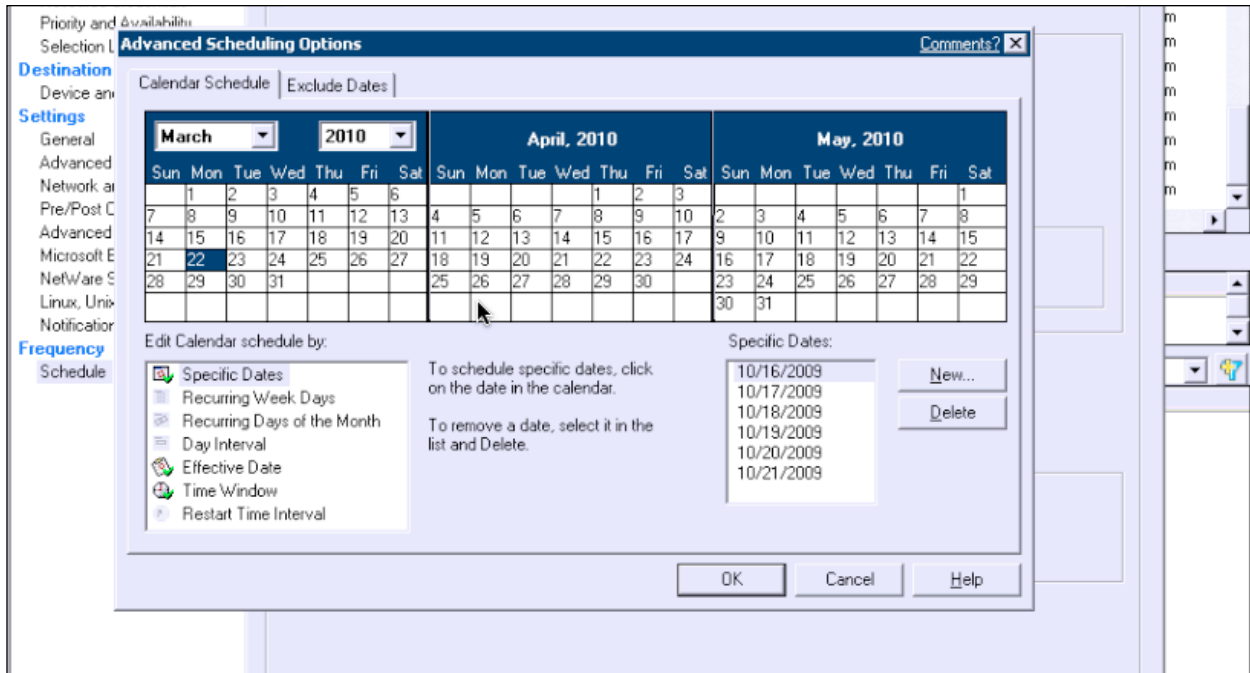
Priority and Availability
Selection L
Destination
Device an
Settings
General
Advanced
Network a
Pre/Post C
Advanced
Microsoft E
NetWare S
Linux, Unix
Notification
Frequency
Schedule

Advanced Scheduling Options
Comments?

Calendar Schedule | Exclude Dates

March 2010

| Sun | Mon | Tue | Wed | Thu | Fri | Sat |
|---|---|---|---|---|---|---|
| | 1 | 2 | 3 | 4 | 5 | 6 |
| 7 | 8 | 9 | 10 | 11 | 12 | 13 |
| 14 | 15 | 16 | 17 | 18 | 19 | 20 |
| 21 | 22 | 23 | 24 | 25 | 26 | 27 |
| 28 | 29 | 30 | 31 | | | |

April, 2010

| Sun | Mon | Tue | Wed | Thu | Fri | Sat |
|---|---|---|---|---|---|---|
| | | | | 1 | 2 | 3 |
| 4 | 5 | 6 | 7 | 8 | 9 | 10 |
| 11 | 12 | 13 | 14 | 15 | 16 | 17 |
| 18 | 19 | 20 | 21 | 22 | 23 | 24 |
| 25 | 26 | 27 | 28 | 29 | 30 | |

May, 2010

| Sun | Mon | Tue | Wed | Thu | Fri | Sat |
|---|---|---|---|---|---|---|
| | | | | | | 1 |
| 2 | 3 | 4 | 5 | 6 | 7 | 8 |
| 9 | 10 | 11 | 12 | 13 | 14 | 15 |
| 16 | 17 | 18 | 19 | 20 | 21 | 22 |
| 23 | 24 | 25 | 26 | 27 | 28 | 29 |
| 30 | 31 | | | | | |

Edit Calendar schedule by:
Specific Dates
Recurring Week Days
Recurring Days of the Month
Day Interval
Effective Date
Time Window
Restart Time Interval

To schedule specific dates, click on the date in the calendar.

To remove a date, select it in the list and Delete.

Specific Dates:
10/16/2009
10/17/2009
10/18/2009
10/19/2009
10/20/2009
10/21/2009

New...
Delete

OK
Cancel
Help